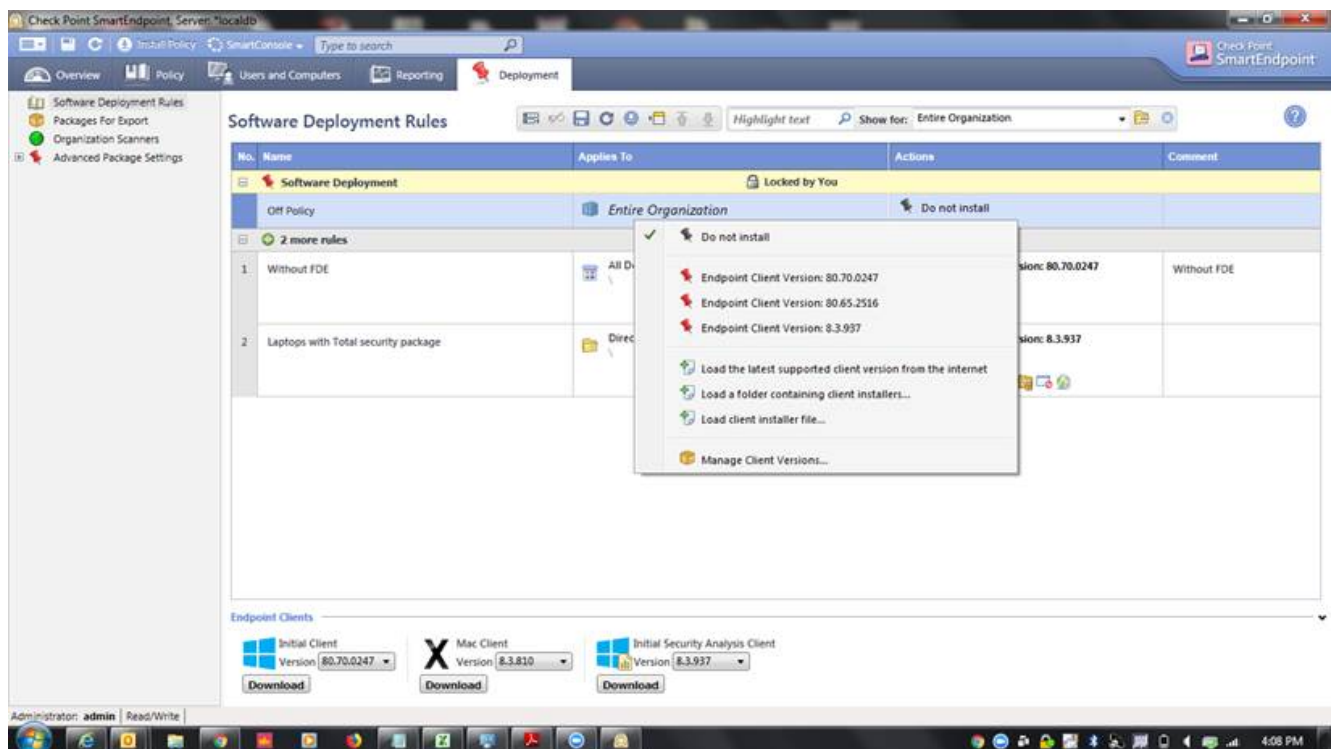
Check Point SmartEndpoint, Server: *localdb

Install Policy SmartConsole Type to search

Check Point SmartEndpoint

Overview Policy Users and Computers Reporting Deployment

Software Deployment Rules
Packages For Export
Organization Scanners
Advanced Package Settings

Software Deployment Rules

Highlight text Show for: Entire Organization

| No. | Name | Applies To | Actions | Comment |
|---|---|---|---|---|
| | Software Deployment | Locked by You | | |
| | Off Policy | Entire Organization | Do not install | |
| | 2 more rules | | | |
| 1 | Without FDE | All D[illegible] | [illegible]sion: 80.70.0247 | Without FDE |
| 2 | Laptops with Total security package | Direc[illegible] | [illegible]sion: 8.3.937 | |

Do not install
Endpoint Client Version: 80.70.0247
Endpoint Client Version: 80.65.2516
Endpoint Client Version: 8.3.937
Load the latest supported client version from the internet
Load a folder containing client installers...
Load client installer file...
Manage Client Versions...

Endpoint Clients

Initial Client Version 80.70.0247 Download
Mac Client Version 8.3.810 Download
Initial Security Analysis Client Version 8.3.937 Download

Administrator: admin Read/Write

4:08 PM